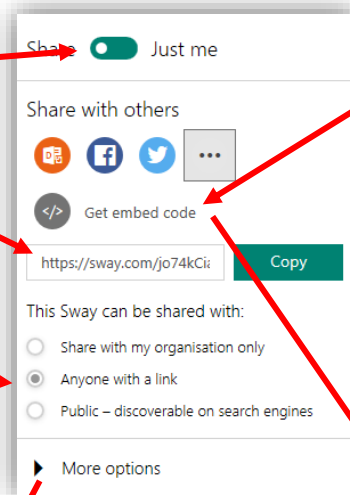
Share Just me

Share with others

Get embed code

https://sway.com/jo74kCi

Copy

This Sway can be shared with:

Share with my organisation only

Anyone with a link

Public – discoverable on search engines

More options